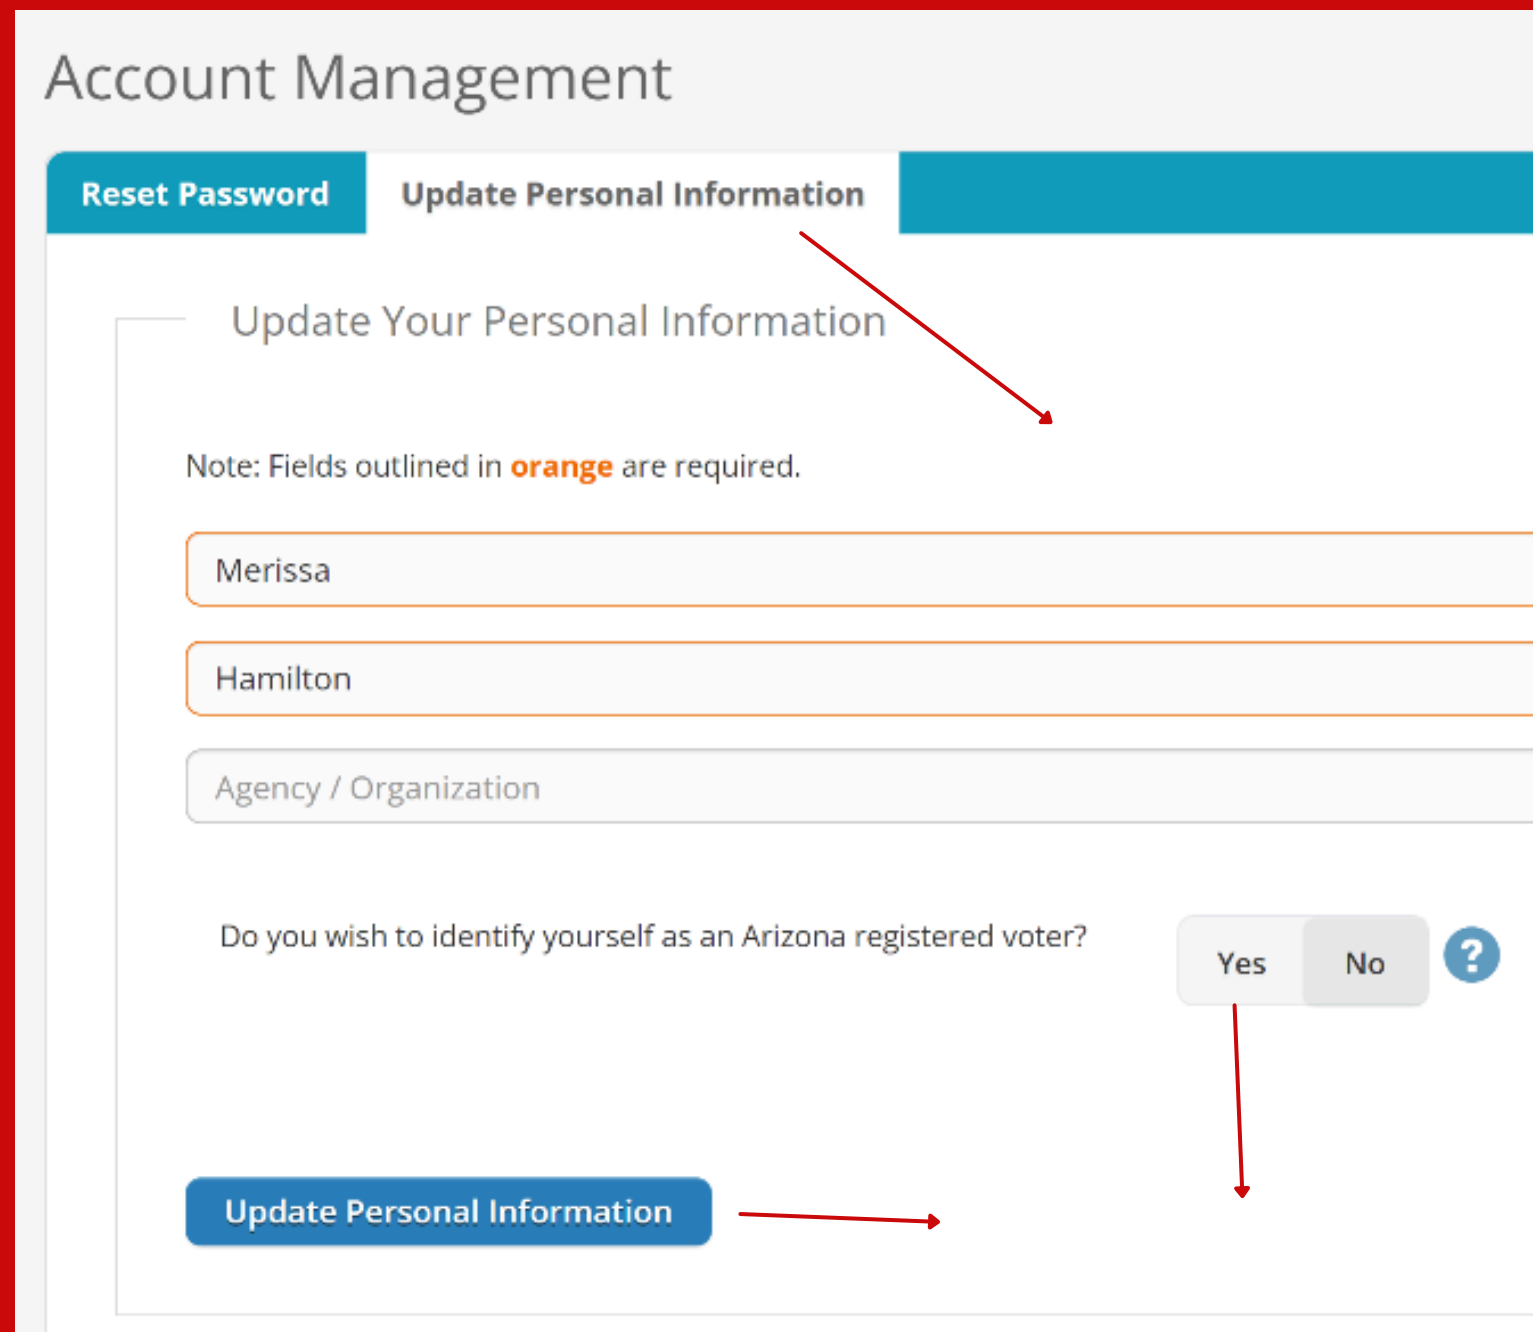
Account Management

Reset Password

Update Personal Information

Update Your Personal Information

Note: Fields outlined in orange are required.

Merissa

Hamilton

Agency / Organization

Do you wish to identify yourself as an Arizona registered voter?

Yes

No

?

Update Personal Information